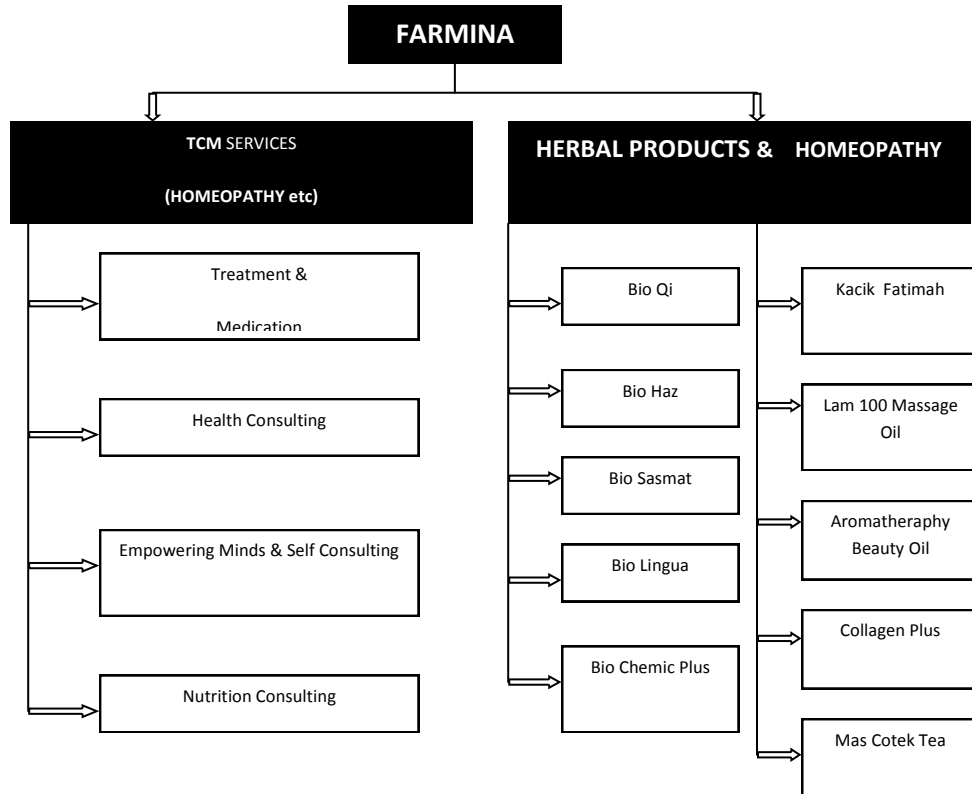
FARMINA

TCM SERVICES

(HOMEOPATHY etc)

Treatment &

Medication

Health Consulting

Empowering Minds & Self Consulting

Nutrition Consulting

HERBAL PRODUCTS & HOMEOPATHY

Bio Qi

Bio Haz

Bio Sasmat

Bio Lingua

Bio Chemic Plus

Kacik Fatimah

Lam 100 Massage Oil

Aromatheraphy Beauty Oil

Collagen Plus

Mas Cotek Tea